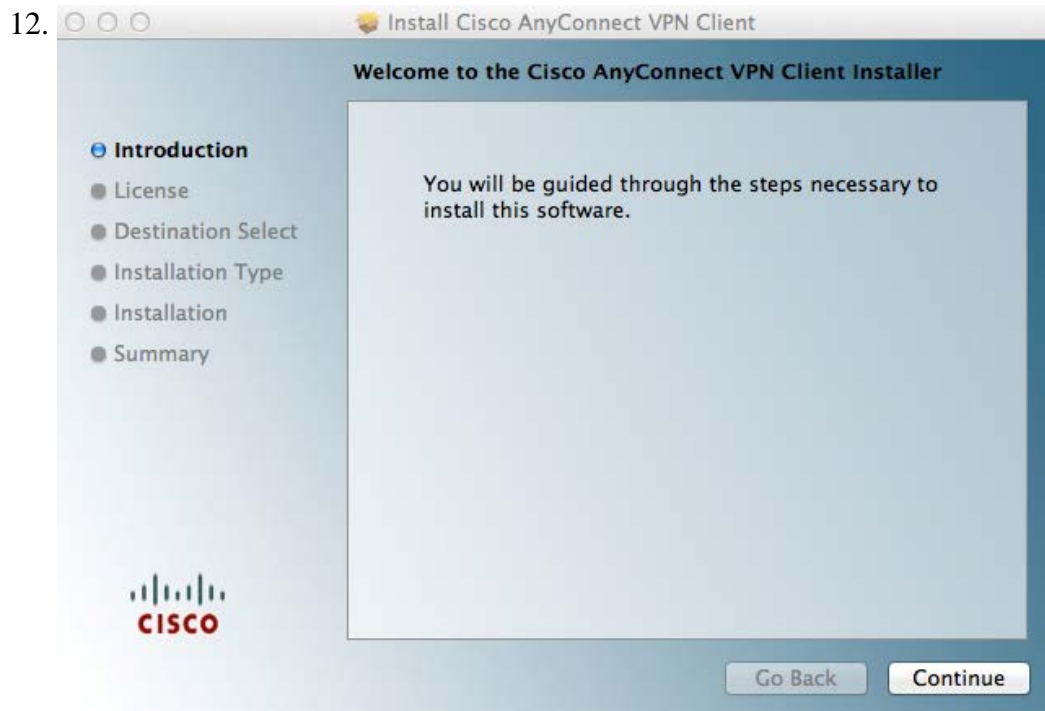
12. Install Cisco AnyConnect VPN Client

Welcome to the Cisco AnyConnect VPN Client Installer

Introduction
License
Destination Select
Installation Type
Installation
Summary

You will be guided through the steps necessary to install this software.

CISCO

Go Back
Continue